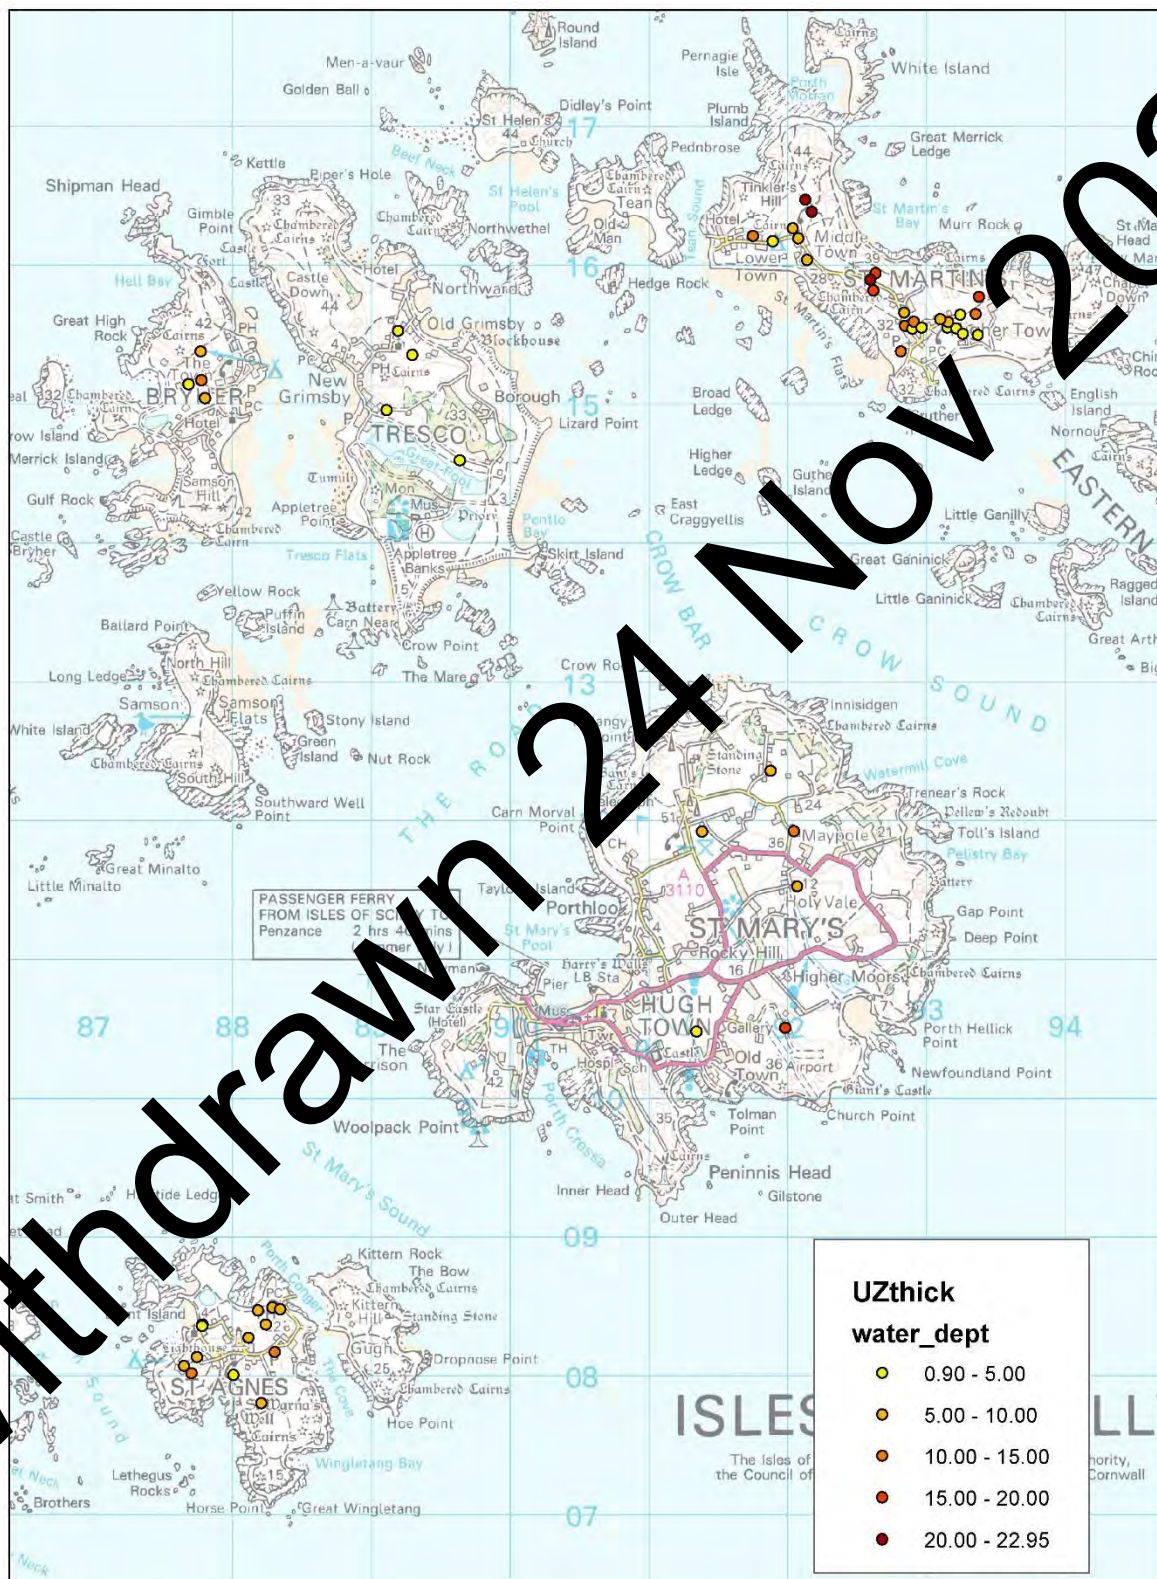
Withdrawn 24 Nov 20

Round Island
Men-a-vaur
Golden Ball
St Helen's
Didley's Point
Pernagie Isle
Plumb Island
White Island
Porth Morran
Great Merrick Ledge
Kettle
Beef Neck
Pednbrose
Piper's Hole
Shipman Head
St Helen's Pool
Tean
Tinkler's Hill
Gimble Point
Chambered Cairns
Northwethel
Old Man
Tean Sound
Middle Town
Lower Town
St Martin's Bay
Murr Rock
St Martin's Head
Hell Bay
Castle Down
Hotel
Northward
Hedge Rock
ST MARTIN'S
Chapel Down
Great High Rock
Old Grimsby
Blockhouse
Higher Town
The Town
BRYHER
New Grimsby
Borough
Broad Ledge
English Island
Hotel
TRESCO
Lizard Point
Nornour
Merrick Island
Great Pool
Higher Ledge
Guther's Island
EASTERN
Gulf Rock
Samson Hill
Appletree Point
Abbey
Pentle Bay
East Craggyellis
Little Ganilly
Castle Bryher
Tresco Flats
Appletree Banks
Skirt Island
Great Ganinick
CROW BAR
Ragged Island
Yellow Rock
Little Ganinick
Puffin Island
Battery
Carn Near
Great Arthur
Ballard Point
Crow Point
CROW SOUND
North Hill
The Mare
Crow Rock
Long Ledge
Chambered Cairns
13
Innisidgen
Samson
Samson Flats
Stony Island
Chambered Cairns
White Island
Green Island
Nut Rock
Standing Stone
Watermill Cove
South Hill
THE ROAD
Trenear's Rock
Southward Well Point
Carn Morval Point
Pellew's Redoubt
Maypole
Toll's Island
Great Minalto
Pelistry Bay
Little Minalto
Holy Vale
Gap Point
PASSENGER FERRY FROM ISLES OF SCILLY TO Penzance 2 hrs 40 mins
Taylor's Island
Porthloo
ST MARY'S
Deep Point
St Mary's Pool
Rocky Hill
Harry's Walls
LB Sta
Pier
Higher Moors
Chambered Cairns
87
88
HUGH TOWN
Porth Hellick Point
94
Star Castle (Hotel)
Gallery
The Garrison
Old Town
Airport
Newfoundland Point
Giant's Castle
Woolpack Point
Tolman Point
Church Point
St Mary's Sound
Porth Cressa
Peninnis Head
Inner Head
Gilstone
Outer Head
09
Kittern Rock
The Bow
Chambered Cairns
Kittern Hill
Standing Stone
Gugh
Dropnose Point
08
ST AGNES
Chambered Cairns
Troy Town
Warna's Well
Hoe Point
ISLES OF SCILLY
The Isles of
the Council of
Authority,
Cornwall
Wingletang Bay
Lethegus Rocks
Brothers
Horse Point
Great Wingletang
07

UZthick
water_dept
0.90 - 5.00
5.00 - 10.00
10.00 - 15.00
15.00 - 20.00
20.00 - 22.95